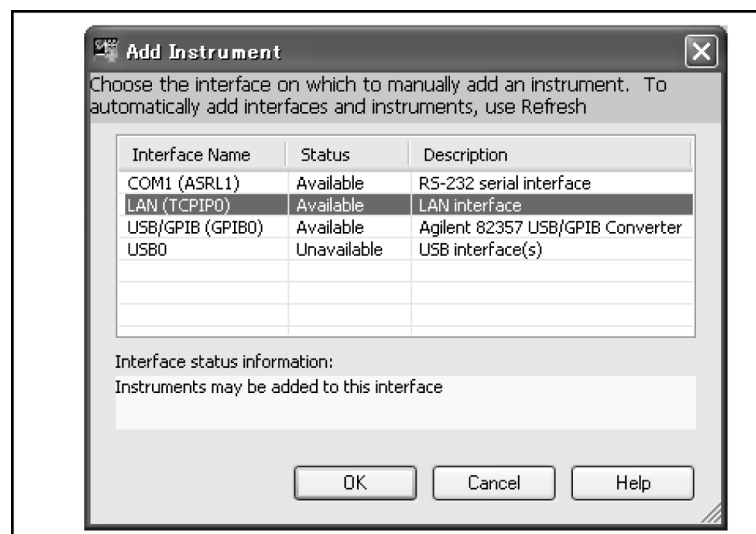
Add Instrument

Choose the interface on which to manually add an instrument. To automatically add interfaces and instruments, use Refresh

| Interface Name | Status | Description |
|---|---|---|
| COM1 (ASRL1) | Available | RS-232 serial interface |
| LAN (TCPIP0) | Available | LAN interface |
| USB/GPIB (GPIB0) | Available | Agilent 82357 USB/GPIB Converter |
| USB0 | Unavailable | USB interface(s) |

Interface status information:

Instruments may be added to this interface

OK Cancel Help